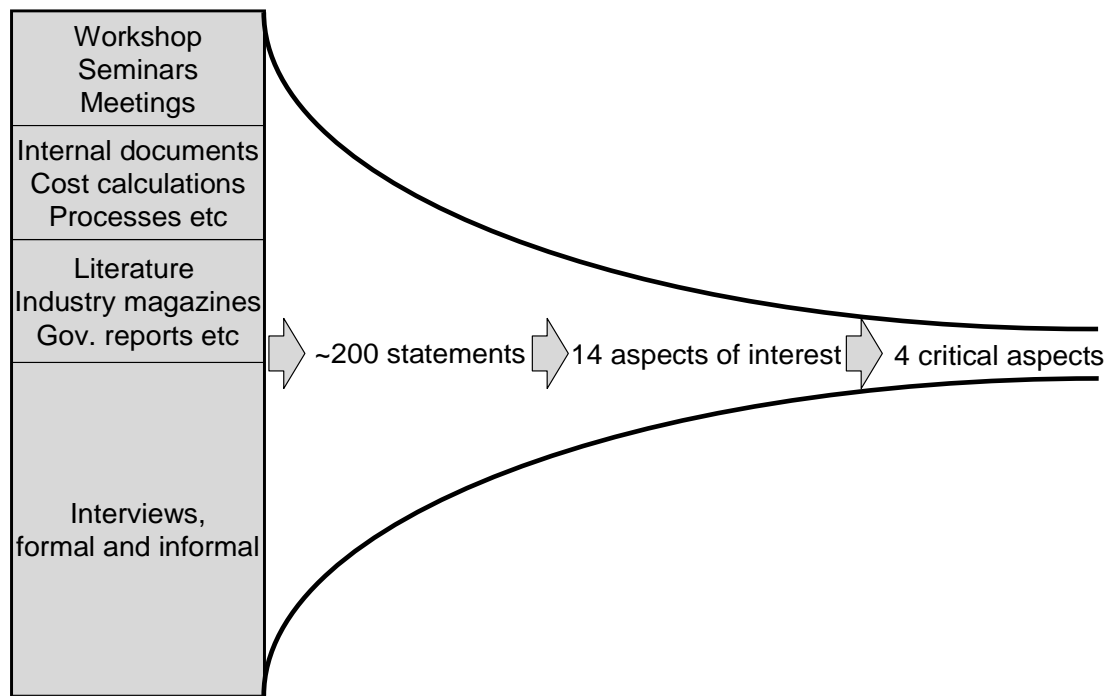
Workshop
Seminars
Meetings

Internal documents
Cost calculations
Processes etc

Literature
Industry magazines
Gov. reports etc

Interviews,
formal and informal

~200 statements

14 aspects of interest

4 critical aspects